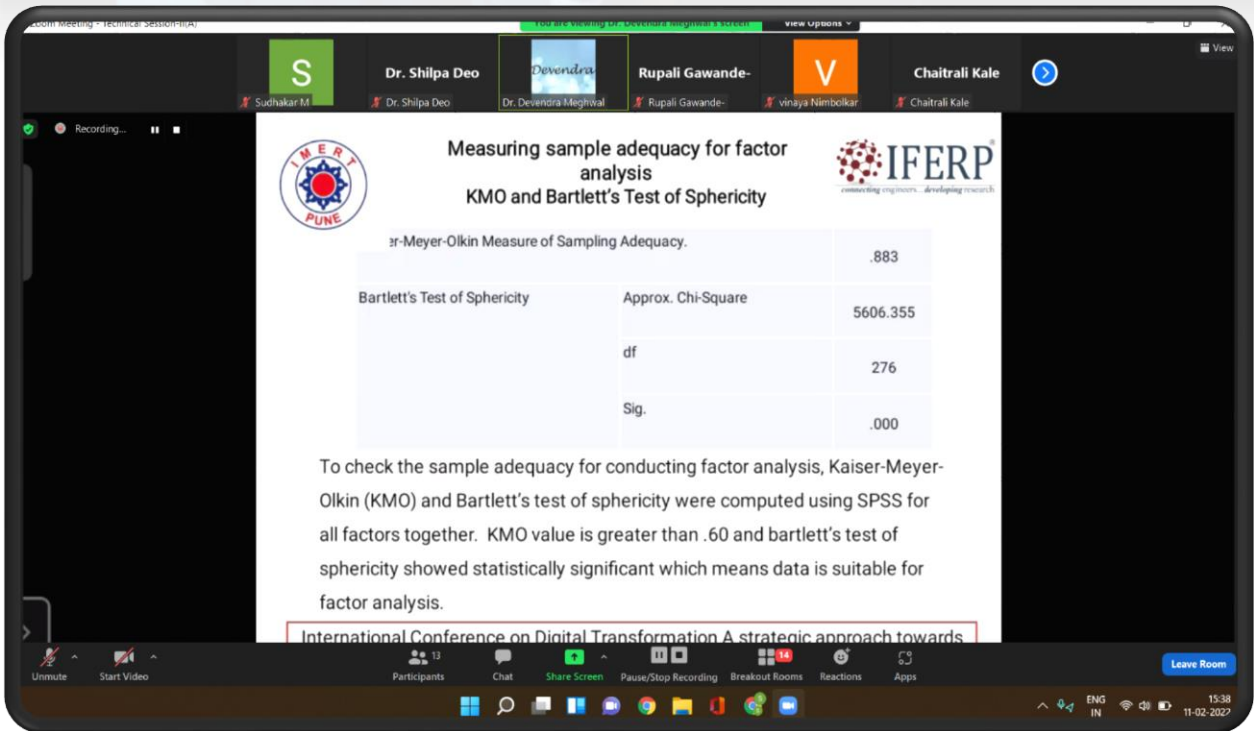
Zoom Meeting - Technical Session-II(A)

You are viewing Dr. Devendra Meghwal's screen

View Options

View

S
Sudhakar M

Dr. Shilpa Deo
Dr. Shilpa Deo

Devendra
Dr. Devendra Meghwal

Rupali Gawande-
Rupali Gawande-

V
vinaya Nimbolkar

Chaitrali Kale
Chaitrali Kale

Recording...

I M E R T
PUNE

Measuring sample adequacy for factor analysis
KMO and Bartlett's Test of Sphericity

IFERP
connecting engineers... developing research

| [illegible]er-Meyer-Olkin Measure of Sampling Adequacy. | | .883 |
|---|---|---|
| Bartlett's Test of Sphericity | Approx. Chi-Square | 5606.355 |
| | df | 276 |
| | Sig. | .000 |

To check the sample adequacy for conducting factor analysis, Kaiser-Meyer-Olkin (KMO) and Bartlett's test of sphericity were computed using SPSS for all factors together. KMO value is greater than .60 and bartlett's test of sphericity showed statistically significant which means data is suitable for factor analysis.

International Conference on Digital Transformation A strategic approach towards

Unmute
Start Video
13
Participants
Chat
Share Screen
Pause/Stop Recording
14
Breakout Rooms
Reactions
Apps
Leave Room

ENG
IN
15:38
11-02-2022